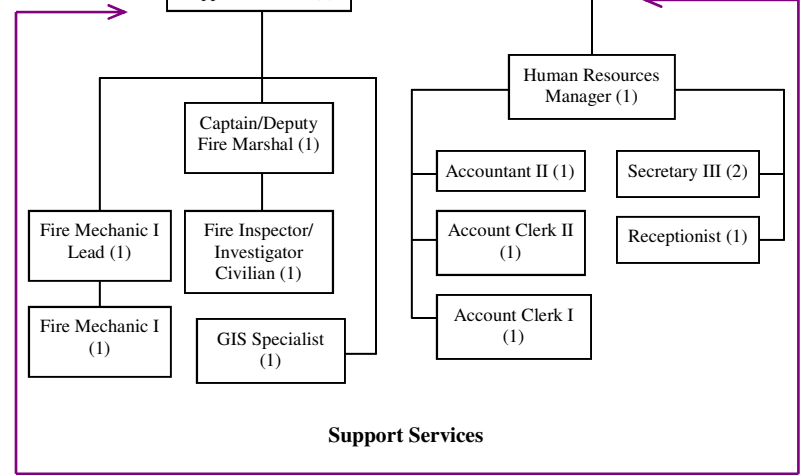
Captain/Deputy Fire Marshal (1)

Fire Mechanic I Lead (1)

Fire Inspector/ Investigator Civilian (1)

Fire Mechanic I (1)

GIS Specialist (1)

Human Resources Manager (1)

Accountant II (1)

Secretary III (2)

Account Clerk II (1)

Receptionist (1)

Account Clerk I (1)

Support Services